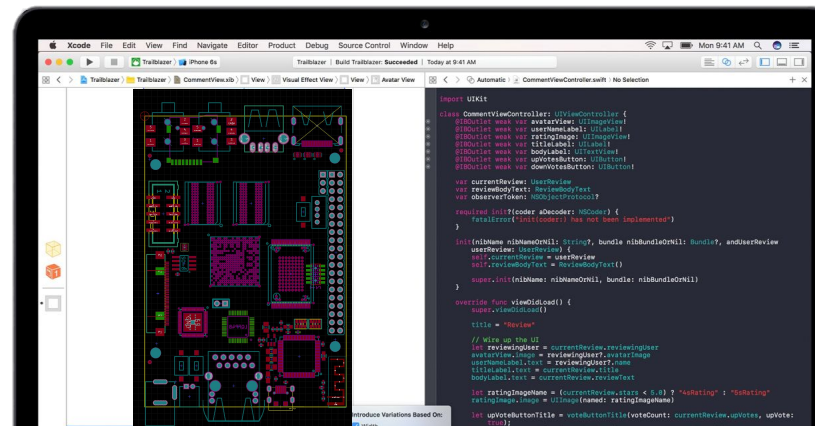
Xcode File Edit View Find Navigate Editor Product Debug Source Control Window Help

Mon 9:41 AM

Trailblazer iPhone 6s

Trailblazer | Build Trailblazer: Succeeded | Today at 9:41 AM

Trailblazer Trailblazer CommentView.xib View View Visual Effect View View Avatar View

Automatic CommentViewController.swift No Selection

import UIKit

class CommentViewController: UIViewController {
@IBOutlet weak var avatarView: UIImageView!
@IBOutlet weak var userNameLabel: UILabel!
@IBOutlet weak var ratingImage: UIImageView!
@IBOutlet weak var titleLabel: UILabel!
@IBOutlet weak var bodyLabel: UITextView!
@IBOutlet weak var upVotesButton: UIButton!
@IBOutlet weak var downVotesButton: UIButton!

var currentReview: UserReview
var reviewBodyText: ReviewBodyText
var observerToken: NSObjectProtocol?

required init?(coder aDecoder: NSCoder) {
fatalError("init(coder:) has not been implemented")
}

init(nibName nibNameOrNil: String?, bundle nibBundleOrNil: Bundle?, andUserReview userReview: UserReview) {
self.currentReview = userReview
self.reviewBodyText = ReviewBodyText()

super.init(nibName: nibNameOrNil, bundle: nibBundleOrNil)
}

override func viewDidLoad() {
super.viewDidLoad()

title = "Review"

// Wire up the UI
let reviewingUser = currentReview.reviewingUser
avatarView.image = reviewingUser?.avatarImage
userNameLabel.text = reviewingUser?.name
titleLabel.text = currentReview.title
bodyLabel.text = currentReview.reviewText

let ratingImageName = (currentReview.stars < 5.0) ? "4sRating" : "5sRating"
ratingImage.image = UIImage(named: ratingImageName)

let upVoteButtonTitle = voteButtonTitle(voteCount: currentReview.upVotes, upVote: true);

Introduce Variations Based On: